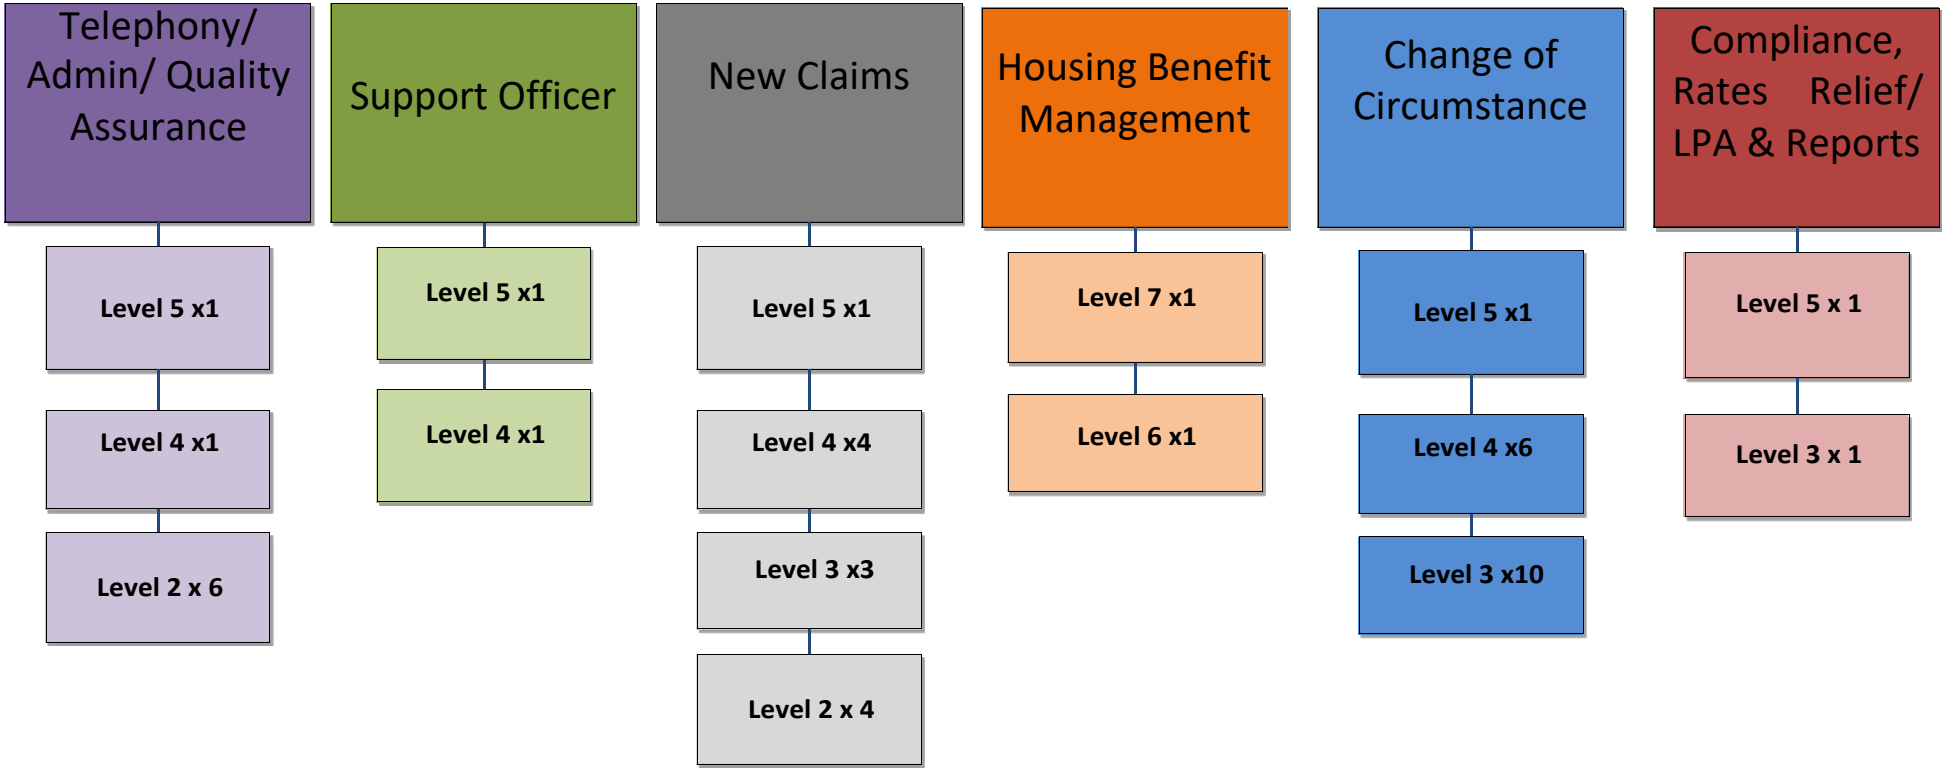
Telephony/ Admin/ Quality Assurance

Level 5 x1

Level 4 x1

Level 2 x 6

Support Officer

Level 5 x1

Level 4 x1

New Claims

Level 5 x1

Level 4 x4

Level 3 x3

Level 2 x 4

Housing Benefit Management

Level 7 x1

Level 6 x1

Change of Circumstance

Level 5 x1

Level 4 x6

Level 3 x10

Compliance, Rates Relief/ LPA & Reports

Level 5 x 1

Level 3 x 1